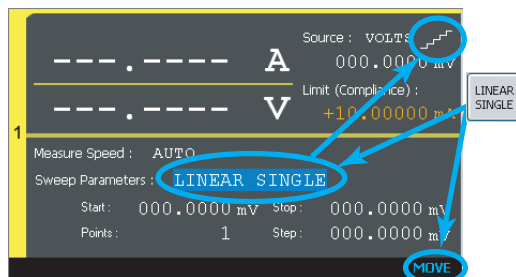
Source : VOLTS
000.0000 mV
---.---- A
Limit (Compliance) :
---.---- V
+10.00000 mA
1
Measure Speed : AUTO
Sweep Parameters : LINEAR SINGLE
Start : 000.0000 mV
Stop : 000.0000 mV
Points : 1
Step : 000.0000 mV
LINEAR SINGLE
MOVE